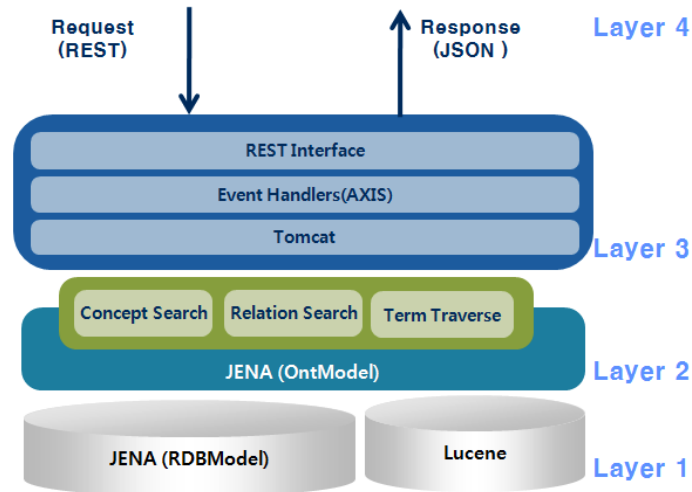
Request
(REST)

Response
(JSON )

Layer 4

REST Interface

Event Handlers(AXIS)

Tomcat

Layer 3

Concept Search

Relation Search

Term Traverse

JENA (OntModel)

Layer 2

JENA (RDBModel)

Lucene

Layer 1